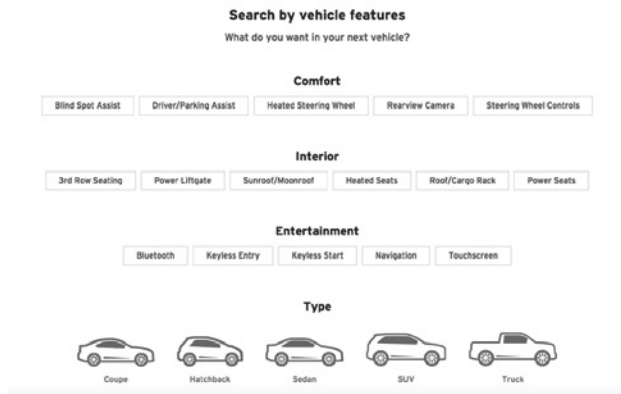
Search by vehicle features

What do you want in your next vehicle?

Comfort

Blind Spot Assist
Driver/Parking Assist
Heated Steering Wheel
Rearview Camera
Steering Wheel Controls

Interior

3rd Row Seating
Power Liftgate
Sunroof/Moonroof
Heated Seats
Roof/Cargo Rack
Power Seats

Entertainment

Bluetooth
Keyless Entry
Keyless Start
Navigation
Touchscreen

Type

Coupe
Hatchback
Sedan
SUV
Truck